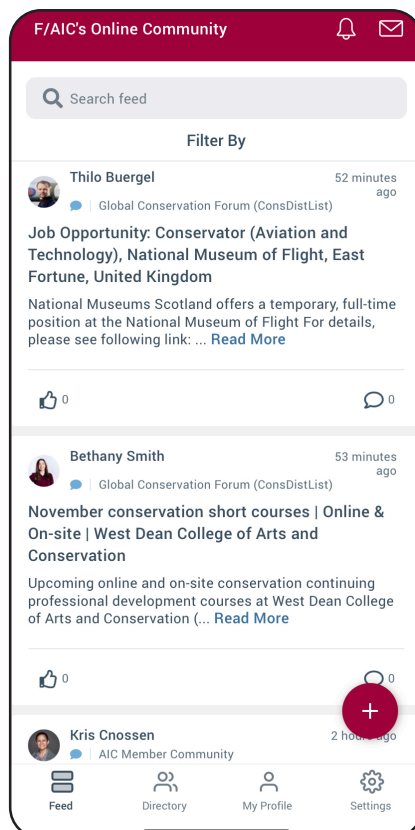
F/AIC's Online Community

Search feed

Filter By

Thilo Buergel
52 minutes ago
Global Conservation Forum (ConsDistList)

Job Opportunity: Conservator (Aviation and Technology), National Museum of Flight, East Fortune, United Kingdom

National Museums Scotland offers a temporary, full-time position at the National Museum of Flight For details, please see following link: ... Read More

0
0

Bethany Smith
53 minutes ago
Global Conservation Forum (ConsDistList)

November conservation short courses | Online & On-site | West Dean College of Arts and Conservation

Upcoming online and on-site conservation continuing professional development courses at West Dean College of Arts and Conservation (... Read More

0
0

Kris Cnossen
2 hou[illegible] ago
AIC Member Community

Feed
Directory
My Profile
Settings